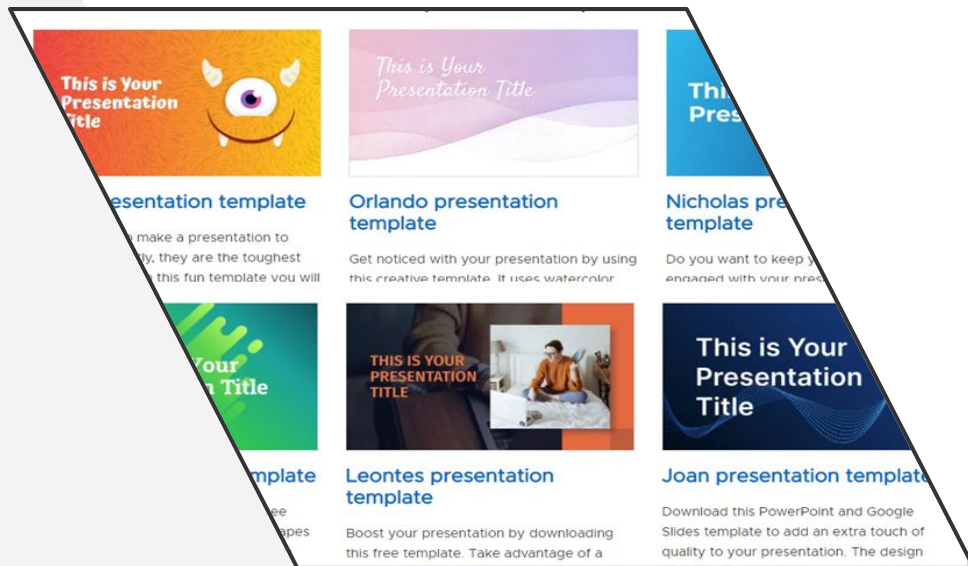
This is Your Presentation Title

esentation template

make a presentation to ly, they are the toughest this fun template you will

This is Your Presentation Title

Orlando presentation template

Get noticed with your presentation by using this creative template. It uses watercolor

This Pres

Nicholas pre template

Do you want to keep y engaged with your pres

Your n Title

mplate

e apes

THIS IS YOUR PRESENTATION TITLE

Leontes presentation template

Boost your presentation by downloading this free template. Take advantage of a

This is Your Presentation Title

Joan presentation template

Download this PowerPoint and Google Slides template to add an extra touch of quality to your presentation. The design